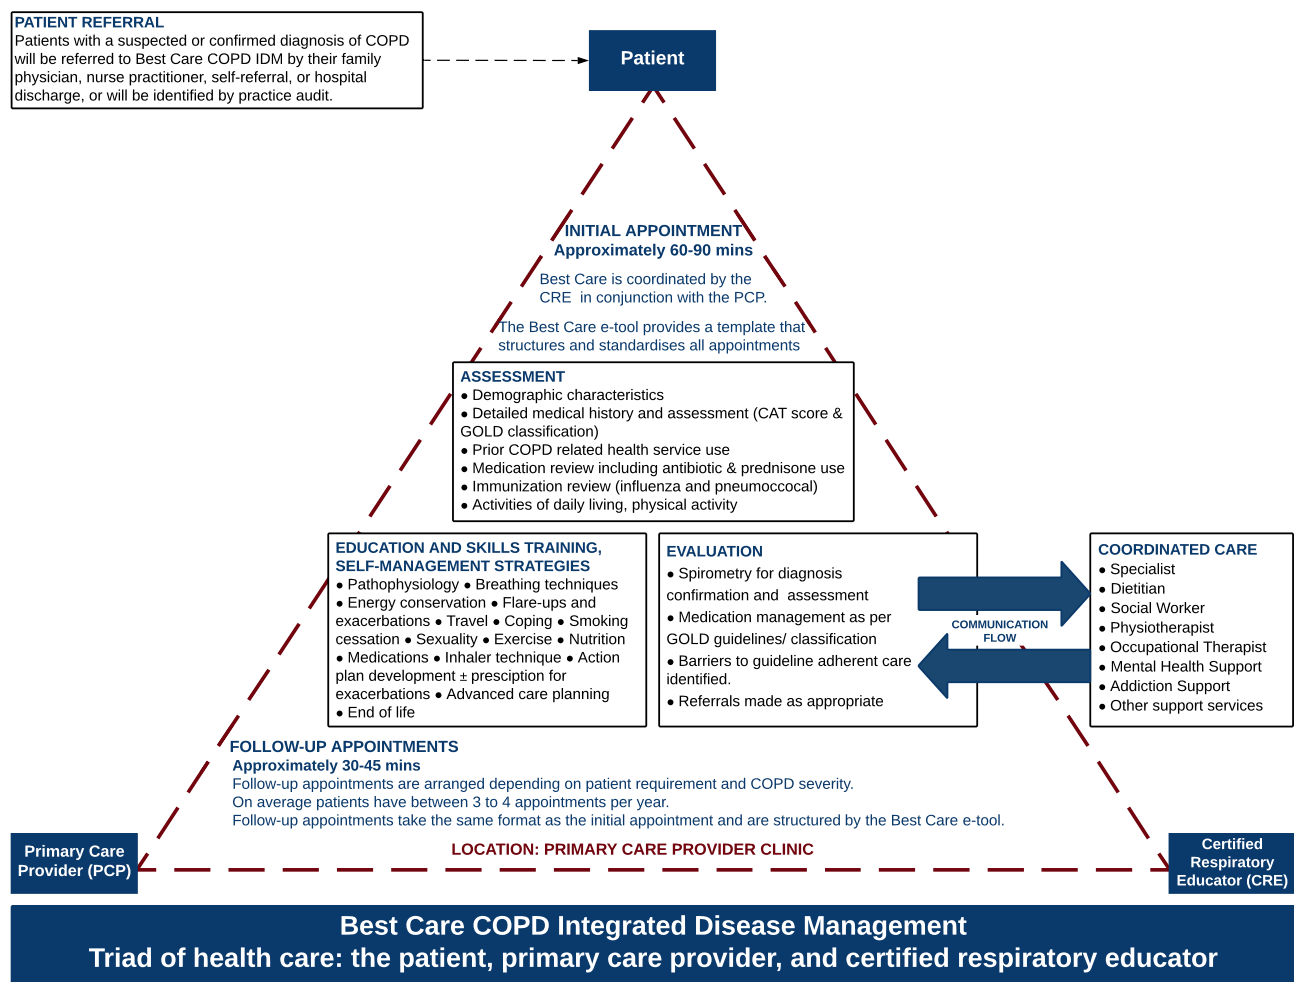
PATIENT REFERRAL
Patients with a suspected or confirmed diagnosis of COPD will be referred to Best Care COPD IDM by their family physician, nurse practitioner, self-referral, or hospital discharge, or will be identified by practice audit.

Patient

INITIAL APPOINTMENT
Approximately 60-90 mins
Best Care is coordinated by the CRE in conjunction with the PCP.

The Best Care e-tool provides a template that structures and standardises all appointments

ASSESSMENT
● Demographic characteristics
● Detailed medical history and assessment (CAT score & GOLD classification)
● Prior COPD related health service use
● Medication review including antibiotic & prednisone use
● Immunization review (influenza and pneumoccocal)
● Activities of daily living, physical activity

EDUCATION AND SKILLS TRAINING, SELF-MANAGEMENT STRATEGIES
● Pathophysiology ● Breathing techniques ● Energy conservation ● Flare-ups and exacerbations ● Travel ● Coping ● Smoking cessation ● Sexuality ● Exercise ● Nutrition ● Medications ● Inhaler technique ● Action plan development ± presciption for exacerbations ● Advanced care planning ● End of life

EVALUATION
● Spirometry for diagnosis confirmation and assessment
● Medication management as per GOLD guidelines/ classification
● Barriers to guideline adherent care identified.
● Referrals made as appropriate

COMMUNICATION FLOW

COORDINATED CARE
● Specialist
● Dietitian
● Social Worker
● Physiotherapist
● Occupational Therapist
● Mental Health Support
● Addiction Support
● Other support services

FOLLOW-UP APPOINTMENTS
Approximately 30-45 mins
Follow-up appointments are arranged depending on patient requirement and COPD severity.
On average patients have between 3 to 4 appointments per year.
Follow-up appointments take the same format as the initial appointment and are structured by the Best Care e-tool.

Primary Care Provider (PCP)

LOCATION: PRIMARY CARE PROVIDER CLINIC

Certified Respiratory Educator (CRE)

Best Care COPD Integrated Disease Management
Triad of health care: the patient, primary care provider, and certified respiratory educator